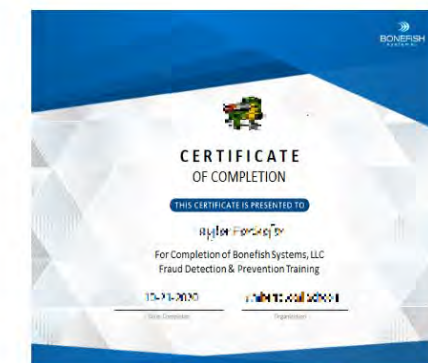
BONEFISH SYSTEMS

CERTIFICATE
OF COMPLETION

THIS CERTIFICATE IS PRESENTED TO

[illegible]

For Completion of Bonefish Systems, LLC
Fraud Detection & Prevention Training

12-21-2020
Date Completed

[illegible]
Organization